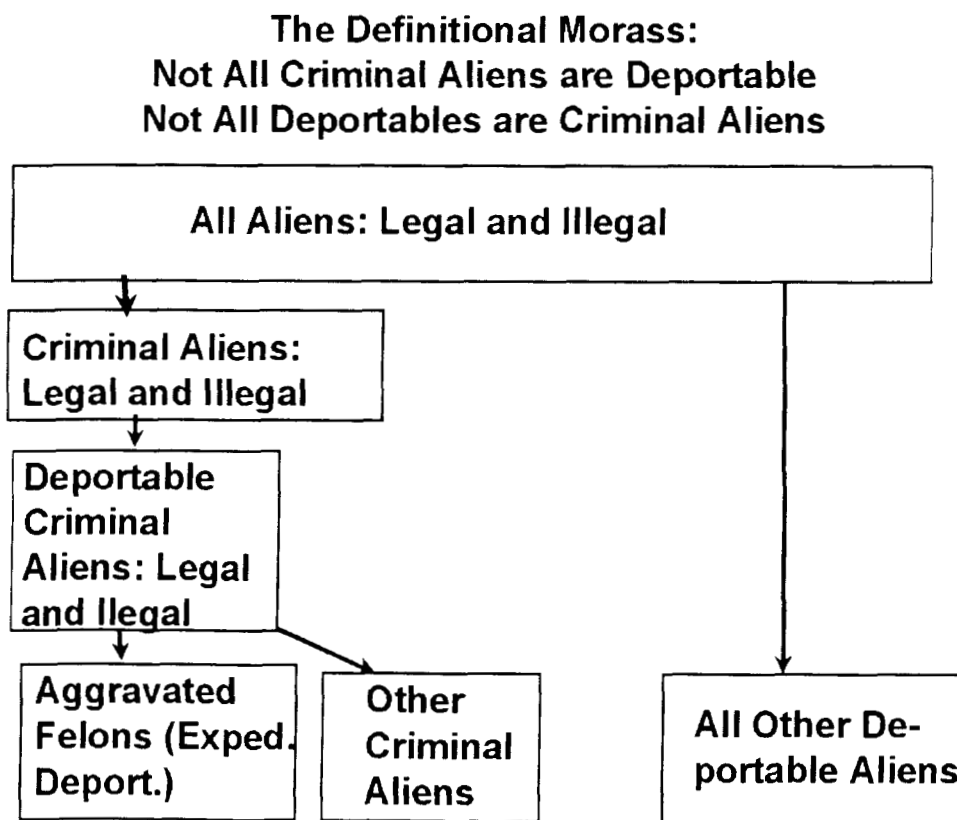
The Definitional Morass:
Not All Criminal Aliens are Deportable
Not All Deportables are Criminal Aliens

All Aliens: Legal and Illegal

Criminal Aliens: Legal and Illegal

Deportable Criminal Aliens: Legal and Ilegal

Aggravated Felons (Exped. Deport.)

Other Criminal Aliens

All Other Deportable Aliens